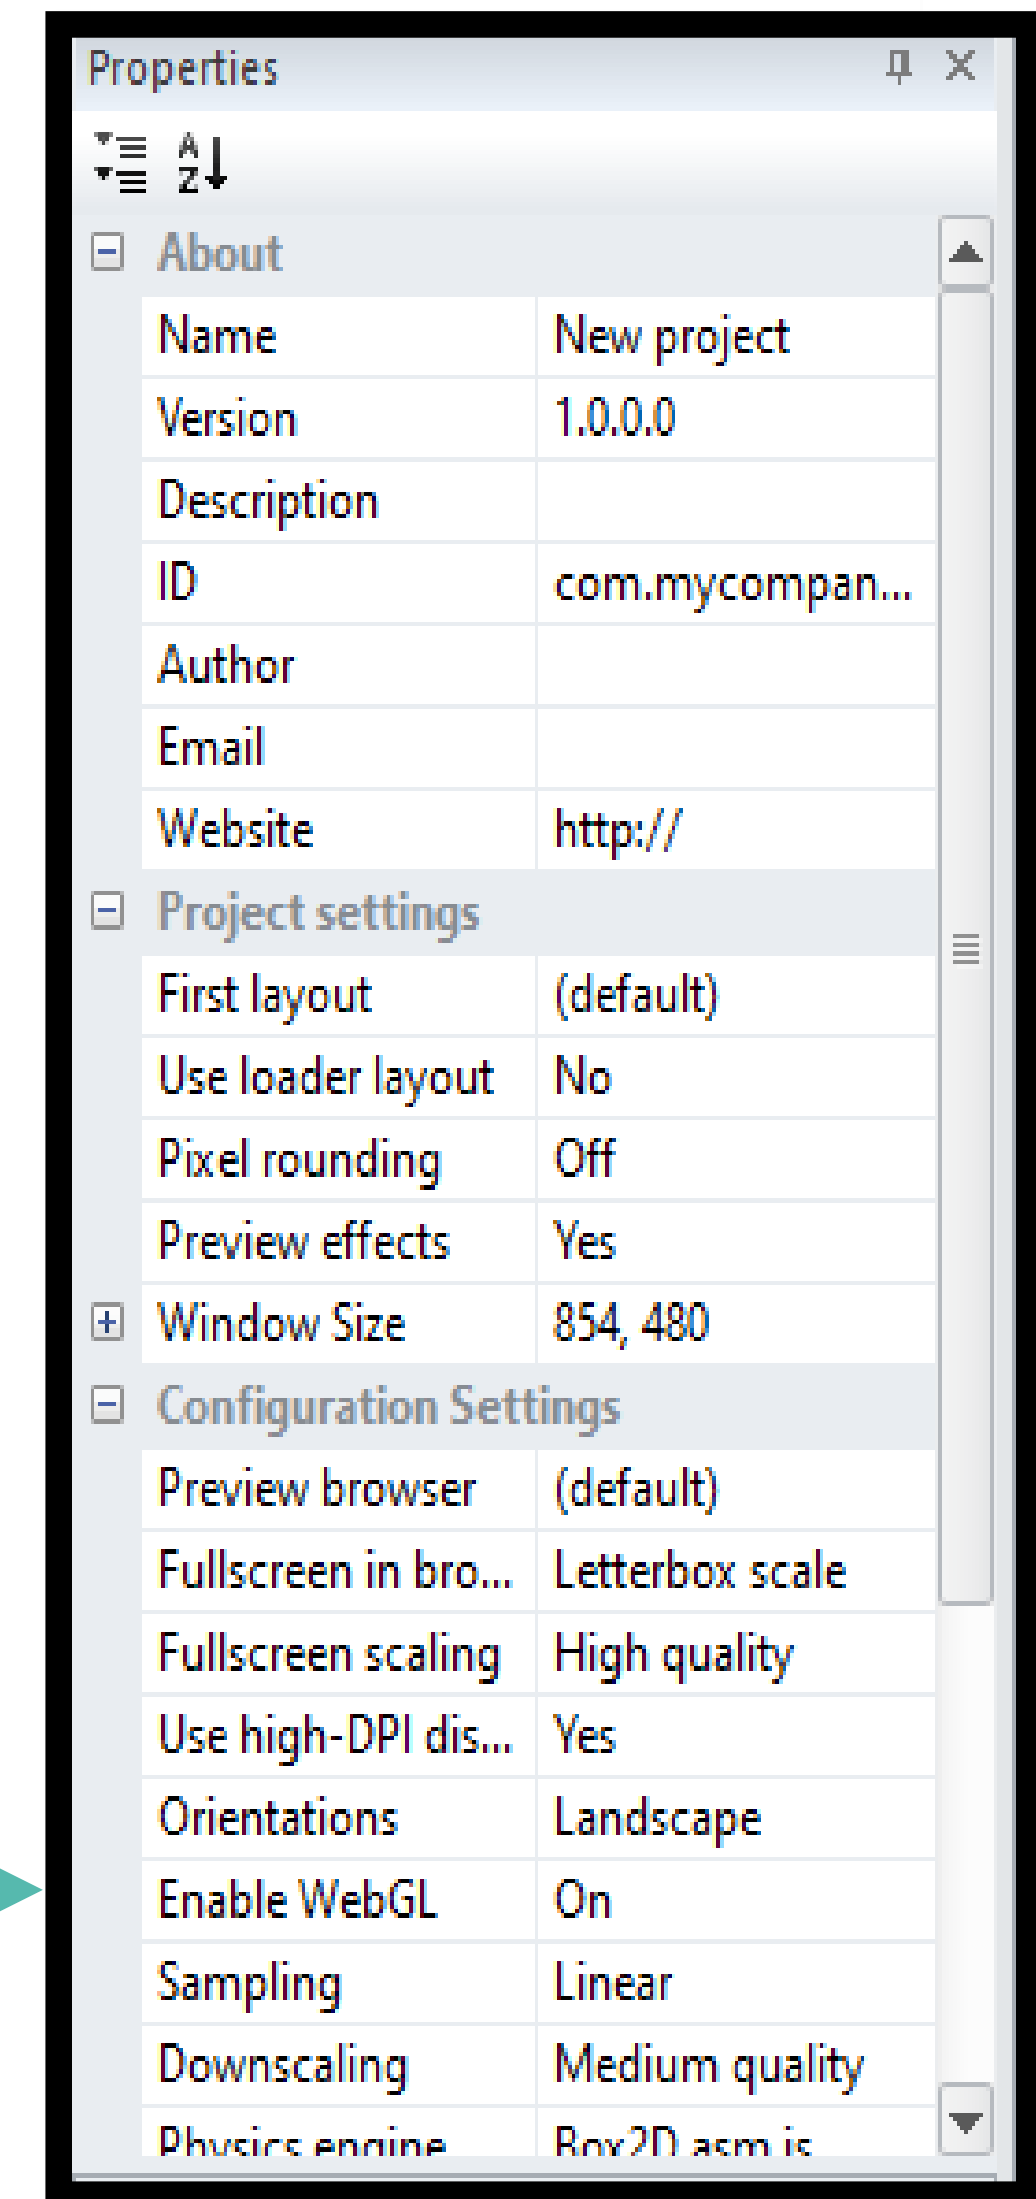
Properties

A
Z

About

| | |
|---|---|
| Name | New project |
| Version | 1.0.0.0 |
| Description | |
| ID | com.mycompan... |
| Author | |
| Email | |
| Website | http:// |

Project settings

| | |
|---|---|
| First layout | (default) |
| Use loader layout | No |
| Pixel rounding | Off |
| Preview effects | Yes |
| Window Size | 854, 480 |

Configuration Settings

| | |
|---|---|
| Preview browser | (default) |
| Fullscreen in bro... | Letterbox scale |
| Fullscreen scaling | High quality |
| Use high-DPI dis... | Yes |
| Orientations | Landscape |
| Enable WebGL | On |
| Sampling | Linear |
| Downscaling | Medium quality |
| Physics engine | Box2D asm.js |